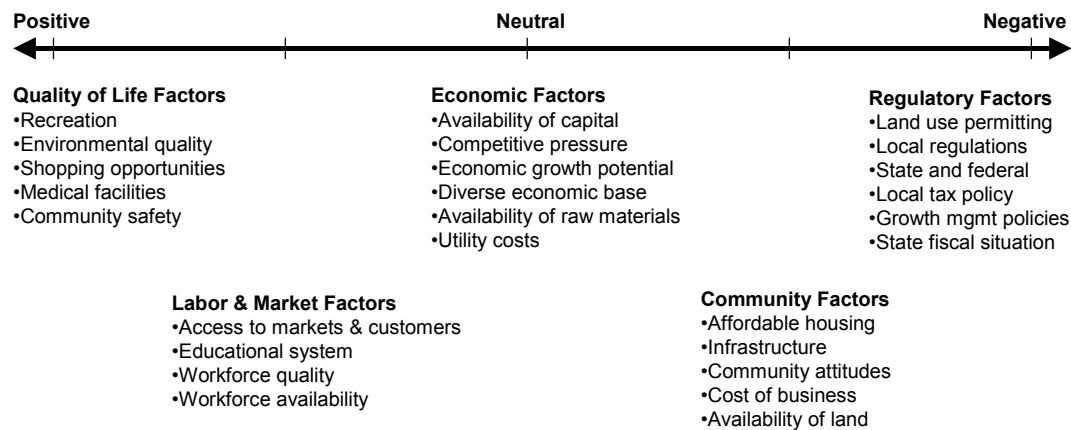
Positive Neutral Negative

Quality of Life Factors
•Recreation
•Environmental quality
•Shopping opportunities
•Medical facilities
•Community safety

Economic Factors
•Availability of capital
•Competitive pressure
•Economic growth potential
•Diverse economic base
•Availability of raw materials
•Utility costs

Regulatory Factors
•Land use permitting
•Local regulations
•State and federal
•Local tax policy
•Growth mgmt policies
•State fiscal situation

Labor & Market Factors
•Access to markets & customers
•Educational system
•Workforce quality
•Workforce availability

Community Factors
•Affordable housing
•Infrastructure
•Community attitudes
•Cost of business
•Availability of land